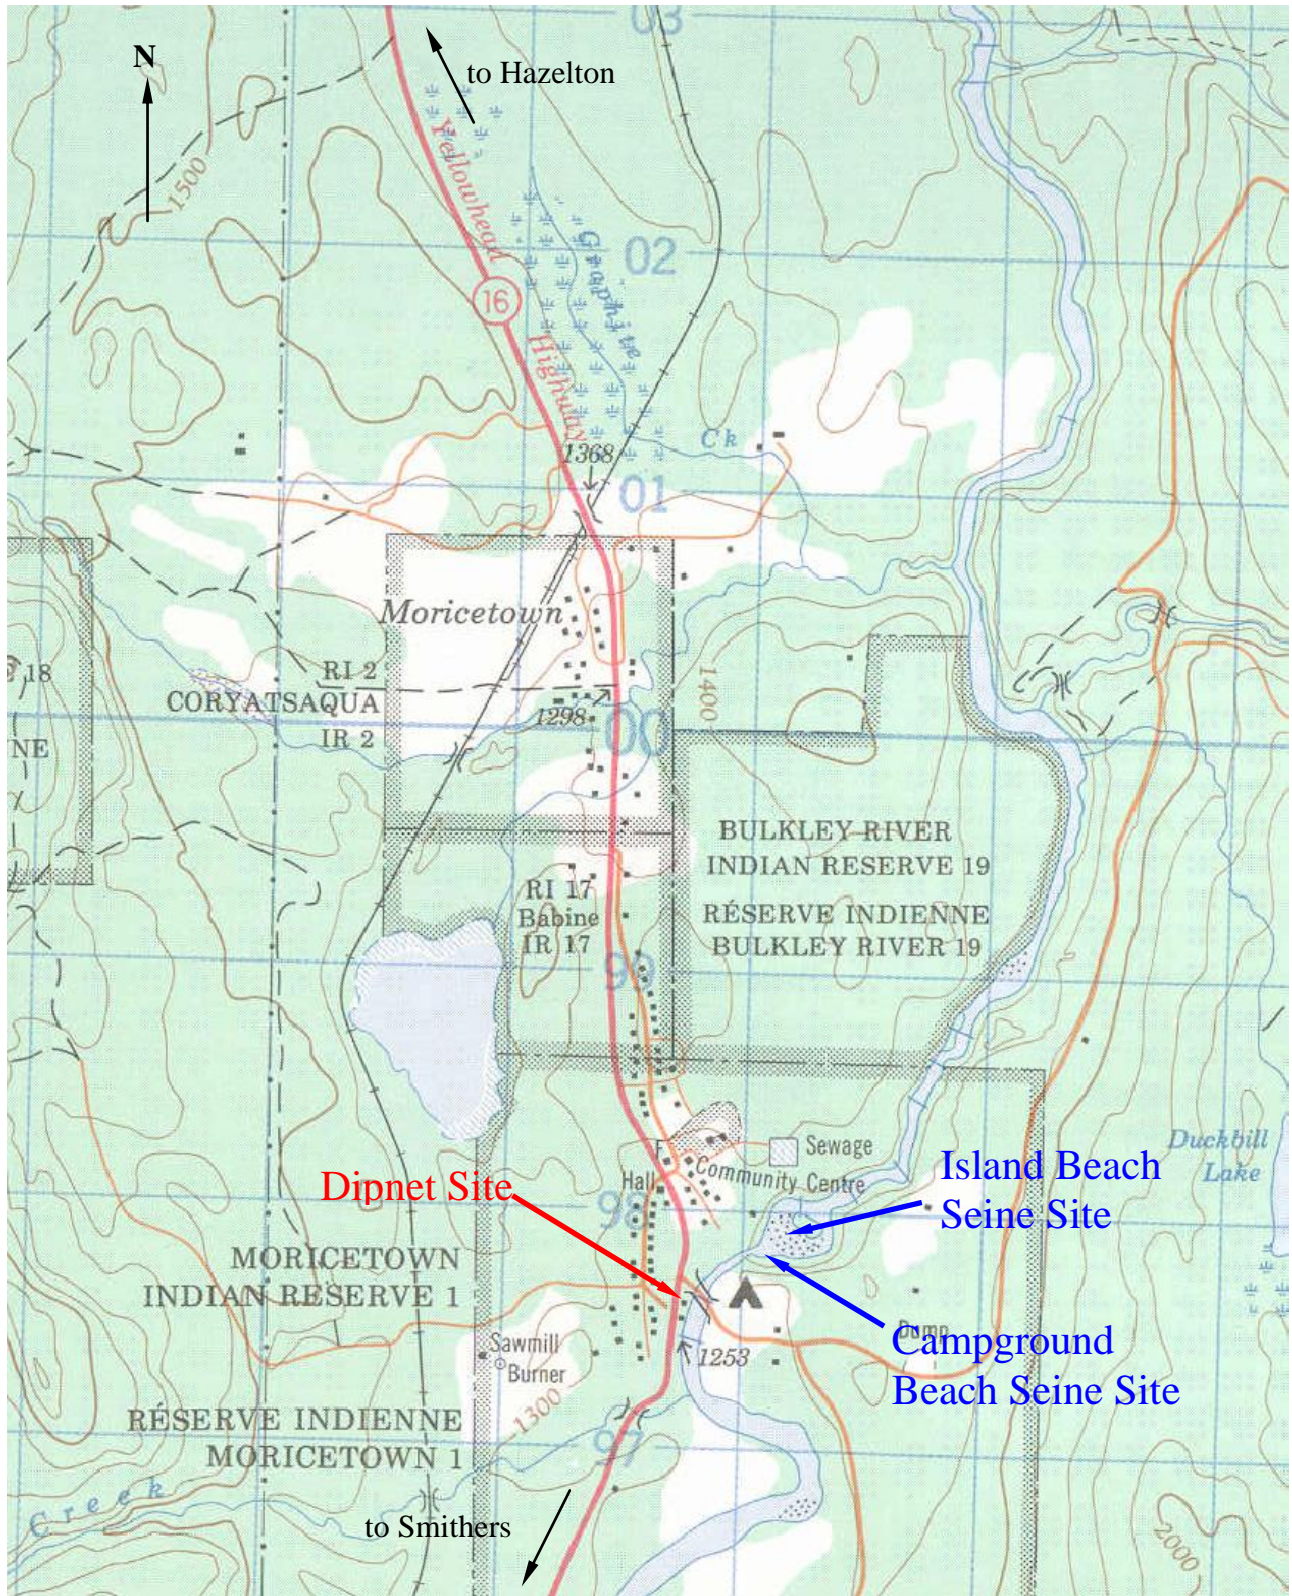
N

to Hazelton

03

1500

Yellowhead

16

Highway

Graphite

02

Ck

1368

01

Moricetown

RI 2

CORYATSAQUA

IR 2

18

NE

1298

00

1400

BULKLEY RIVER

INDIAN RESERVE 19

RÉSERVE INDIENNE

BULKLEY RIVER 19

RI 17

Babine

IR 17

99

Sewage

Community Centre

Hall

98

Dipnet Site

Island Beach

Seine Site

Duckbill

Lake

MORICETOWN

INDIAN RESERVE 1

Dump

Campground

Beach Seine Site

Sawmill

Burner

1253

1300

RÉSERVE INDIENNE

MORICETOWN 1

97

Creek

to Smithers

2000